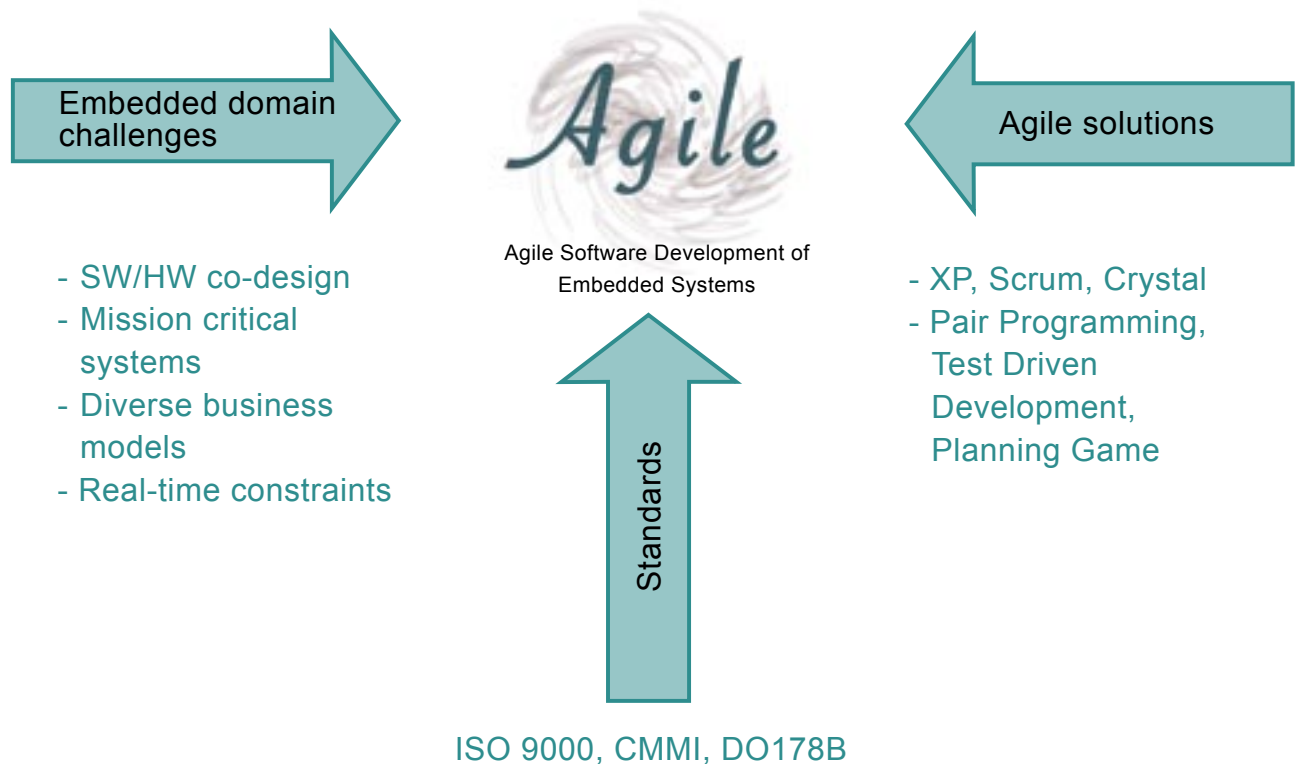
Embedded domain challenges

Agile

Agile Software Development of Embedded Systems

Agile solutions

- SW/HW co-design
- Mission critical systems
- Diverse business models
- Real-time constraints

- XP, Scrum, Crystal
- Pair Programming, Test Driven Development, Planning Game

Standards

ISO 9000, CMMI, DO178B